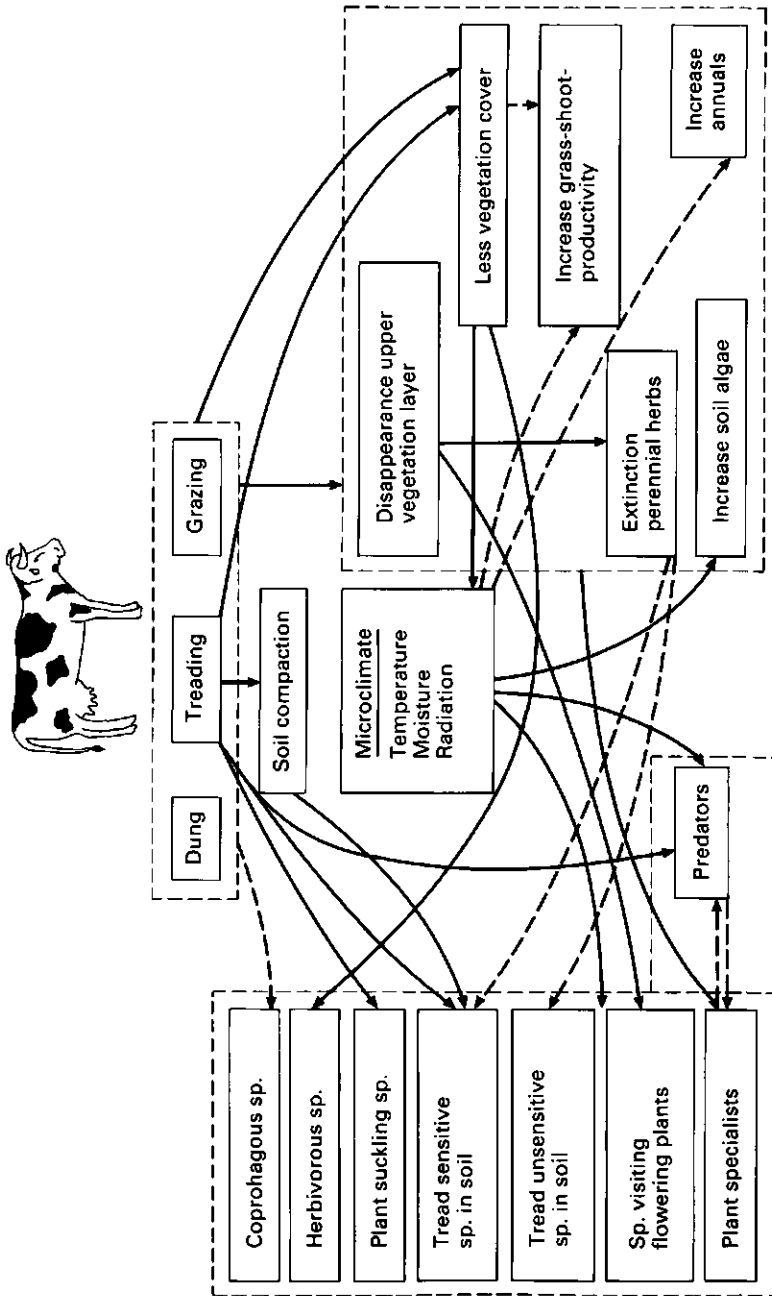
Dung

Treading

Grazing

Soil compaction

Microclimate
Temperature
Moisture
Radiation

Disappearance upper vegetation layer

Less vegetation cover

Increase grass-shoot-productivity

Increase annuals

Extinction perennial herbs

Increase soil algae

Predators

Coprohagous sp.

Herbivorous sp.

Plant suckling sp.

Tread sensitive sp. in soil

Tread unsensitive sp. in soil

Sp. visiting flowering plants

Plant specialists